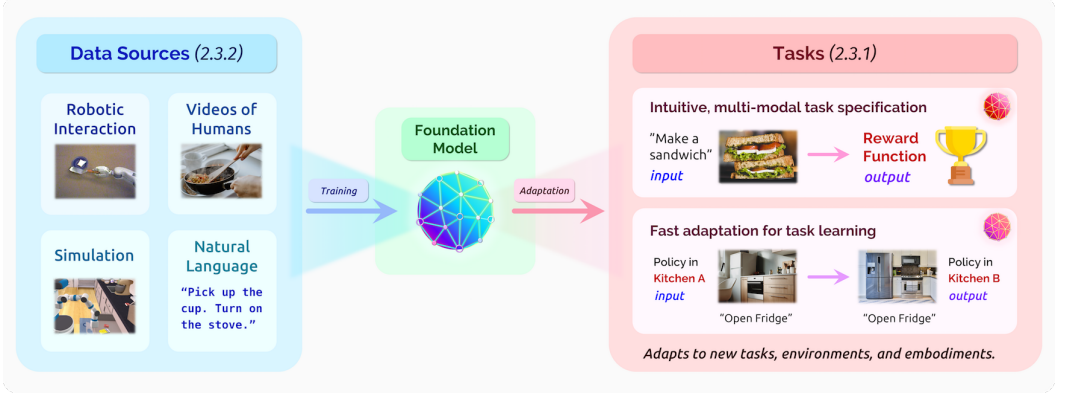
Data Sources (2.3.2)

Robotic Interaction

Videos of Humans

Simulation

Natural Language

"Pick up the cup. Turn on the stove."

Training

Foundation Model

Adaptation

Tasks (2.3.1)

Intuitive, multi-modal task specification

"Make a sandwich"
input

Reward Function
output

Fast adaptation for task learning

Policy in Kitchen A
input

"Open Fridge"

Policy in Kitchen B
output

"Open Fridge"

Adapts to new tasks, environments, and embodiments.